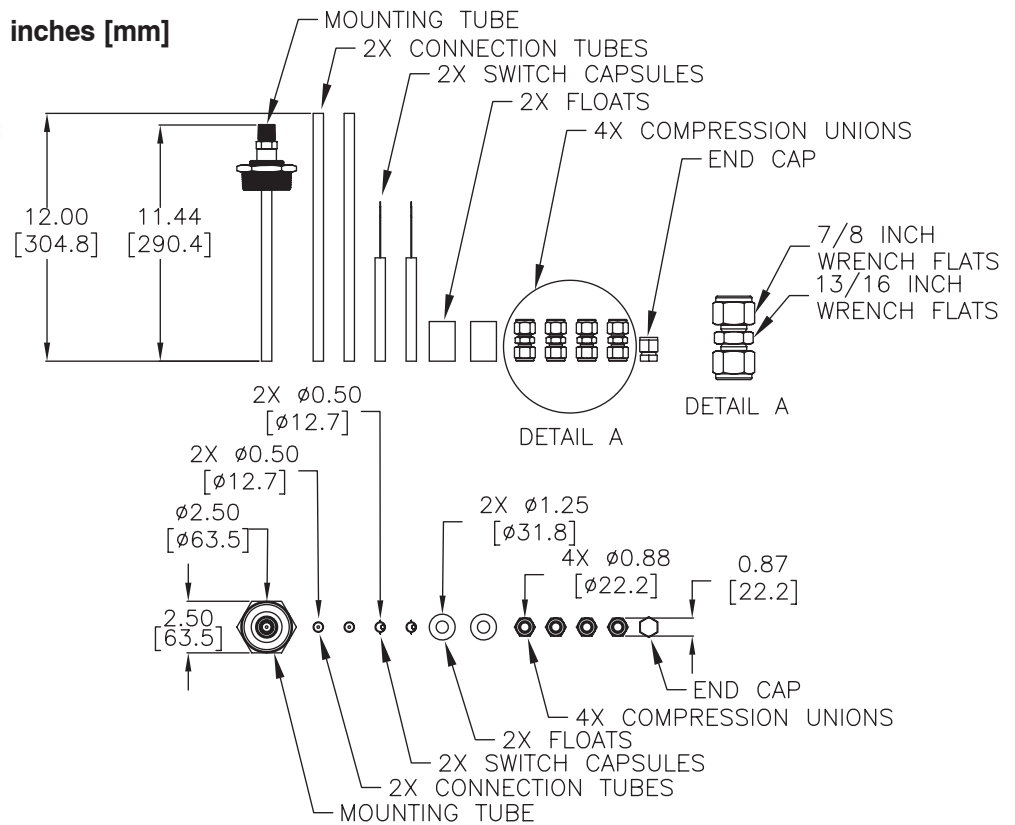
inches [mm]

MOUNTING TUBE
2X CONNECTION TUBES
2X SWITCH CAPSULES
2X FLOATS
4X COMPRESSION UNIONS
END CAP

12.00
[304.8]

11.44
[290.4]

7/8 INCH
WRENCH FLATS
13/16 INCH
WRENCH FLATS

DETAIL A

DETAIL A

2X ø0.50
[ø12.7]

2X ø0.50
[ø12.7]

ø2.50
[ø63.5]

2X ø1.25
[ø31.8]

4X ø0.88
[ø22.2]

0.87
[22.2]

2.50
[63.5]

END CAP
4X COMPRESSION UNIONS
2X FLOATS
2X SWITCH CAPSULES
2X CONNECTION TUBES
MOUNTING TUBE